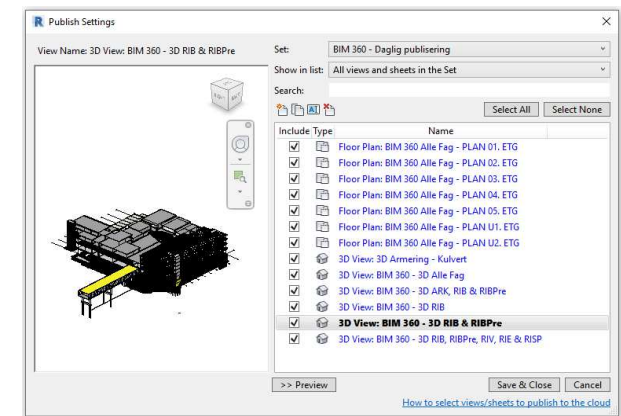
R Publish Settings

×

View Name: 3D View: BIM 360 - 3D RIB & RIBPre

Set: BIM 360 - Daglig publisering

Show in list: All views and sheets in the Set

Search:

Select All Select None

| Include | Type | Name |
|---|---|---|
| ☑ | | Floor Plan: BIM 360 Alle Fag - PLAN 01. ETG |
| ☑ | | Floor Plan: BIM 360 Alle Fag - PLAN 02. ETG |
| ☑ | | Floor Plan: BIM 360 Alle Fag - PLAN 03. ETG |
| ☑ | | Floor Plan: BIM 360 Alle Fag - PLAN 04. ETG |
| ☑ | | Floor Plan: BIM 360 Alle Fag - PLAN 05. ETG |
| ☑ | | Floor Plan: BIM 360 Alle Fag - PLAN U1. ETG |
| ☑ | | Floor Plan: BIM 360 Alle Fag - PLAN U2. ETG |
| ☑ | | 3D View: 3D Armering - Kulvert |
| ☑ | | 3D View: BIM 360 - 3D Alle Fag |
| ☑ | | 3D View: BIM 360 - 3D ARK, RIB & RIBPre |
| ☑ | | 3D View: BIM 360 - 3D RIB |
| ☑ | | 3D View: BIM 360 - 3D RIB & RIBPre |
| ☑ | | 3D View: BIM 360 - 3D RIB, RIBPre, RIV, RIE & RISP |

>> Preview

Save & Close Cancel

How to select views/sheets to publish to the cloud